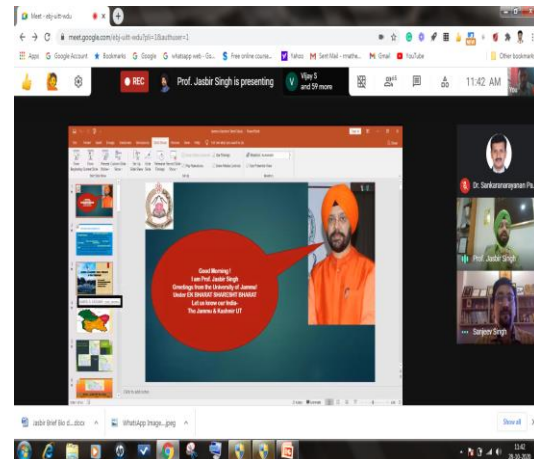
Meet - ebj-uitt-wdu

meet.google.com/ebj-uitt-wdu?pli=1&authuser=1

Apps Google Account Bookmarks Google whatsapp web - Go... Free online course... Yahoo Sent Mail - mathe... Gmail YouTube Other bookmarks

REC Prof. Jasbir Singh is presenting

Vijay S and 59 more

11:42 AM

Good Morning !
I am Prof. Jasbir Singh
Greetings from the University of Jammu!
Under EK BHARAT SHRESHT BHARAT
Let us know our India-
The Jammu & Kashmir UT

Click to add notes

Dr. Sankaranarayanan Pa...

Prof. Jasbir Singh

Sanjeev Singh

Jasbir Brief Bio d....docx

WhatsApp Image....jpeg

Show all

11:42
26-10-2020